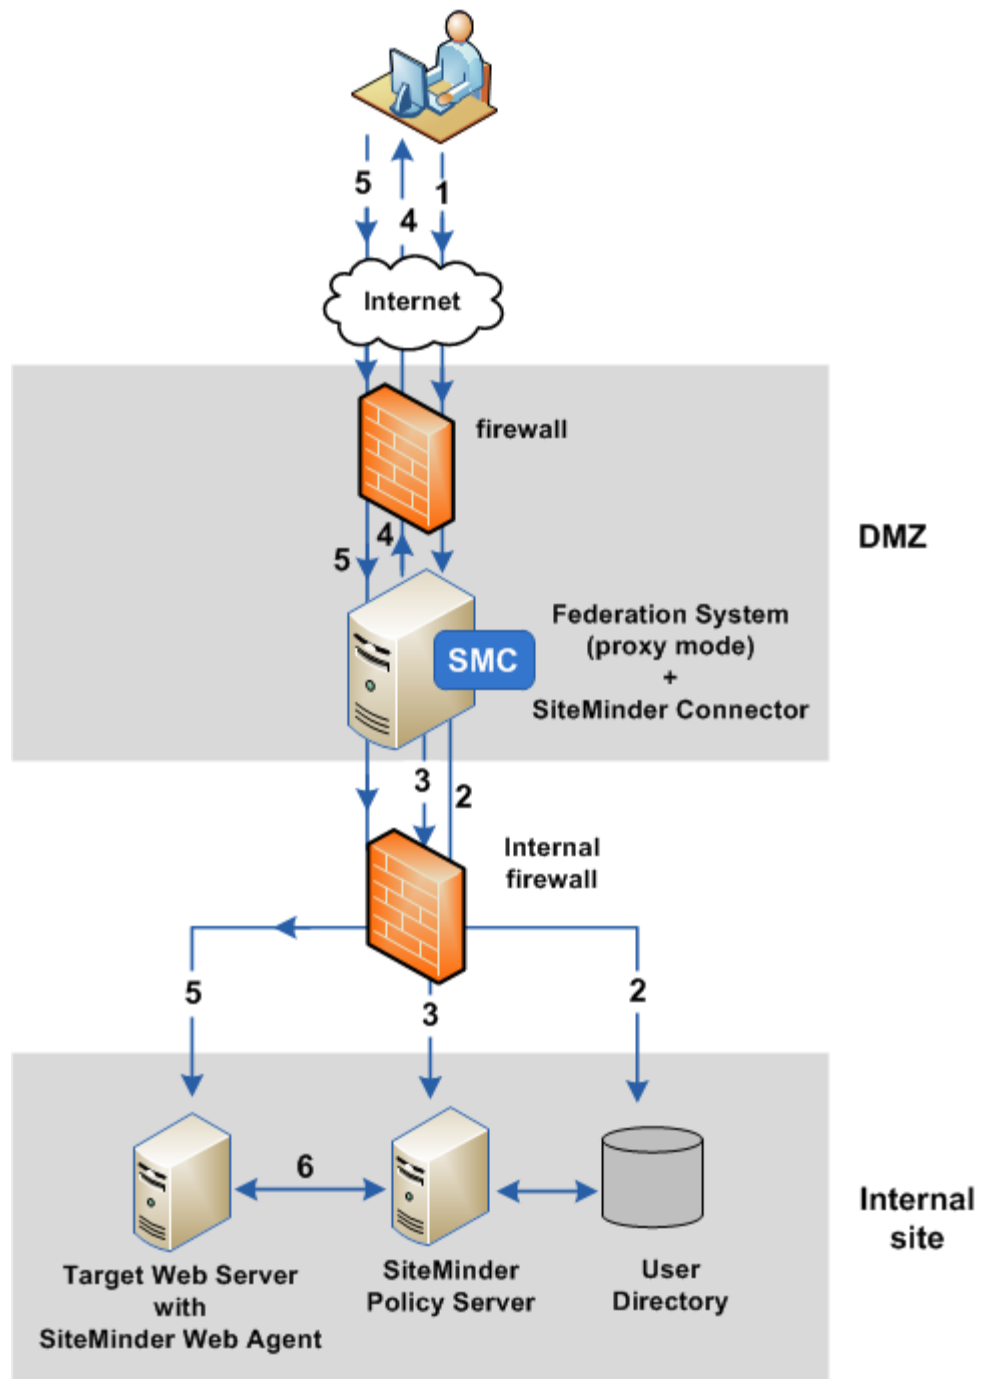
5
4
1
Internet
firewall
DMZ
5
4
SMC
Federation System
(proxy mode)
+
SiteMinder Connector
3
2
Internal
firewall
5
3
2
6
Target Web Server
with
SiteMinder Web Agent
SiteMinder
Policy Server
User
Directory
Internal
site